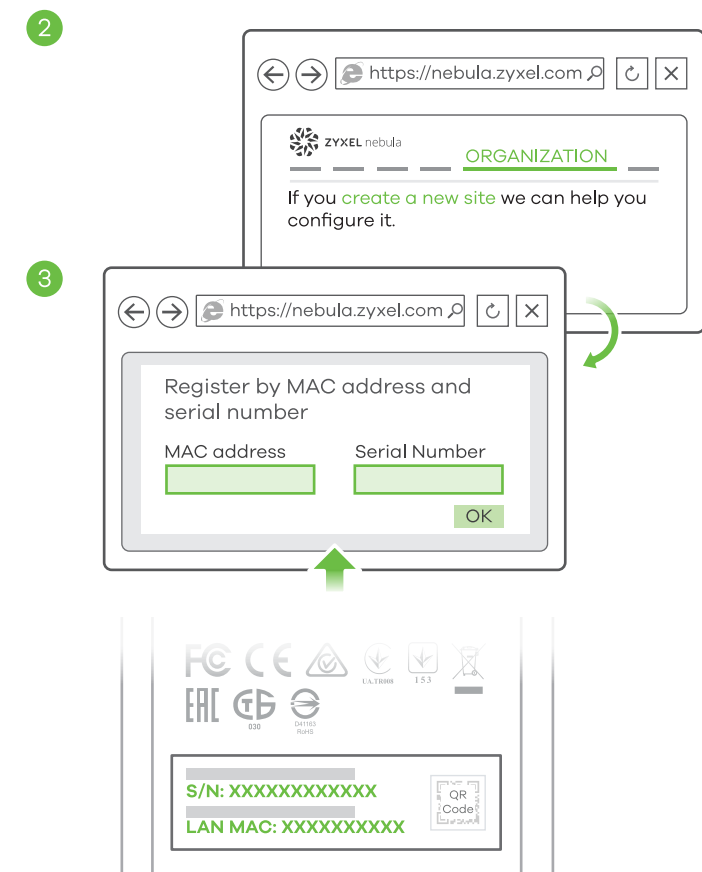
2

https://nebula.zyxel.com

ZYXEL nebula

ORGANIZATION

If you create a new site we can help you configure it.

3

https://nebula.zyxel.com

Register by MAC address and serial number

MAC address

Serial Number

OK

FC CE

UA.TR008

153

EAC

030

D41163 RoHS

S/N: XXXXXXXXXXXX

LAN MAC: XXXXXXXXXX

QR Code